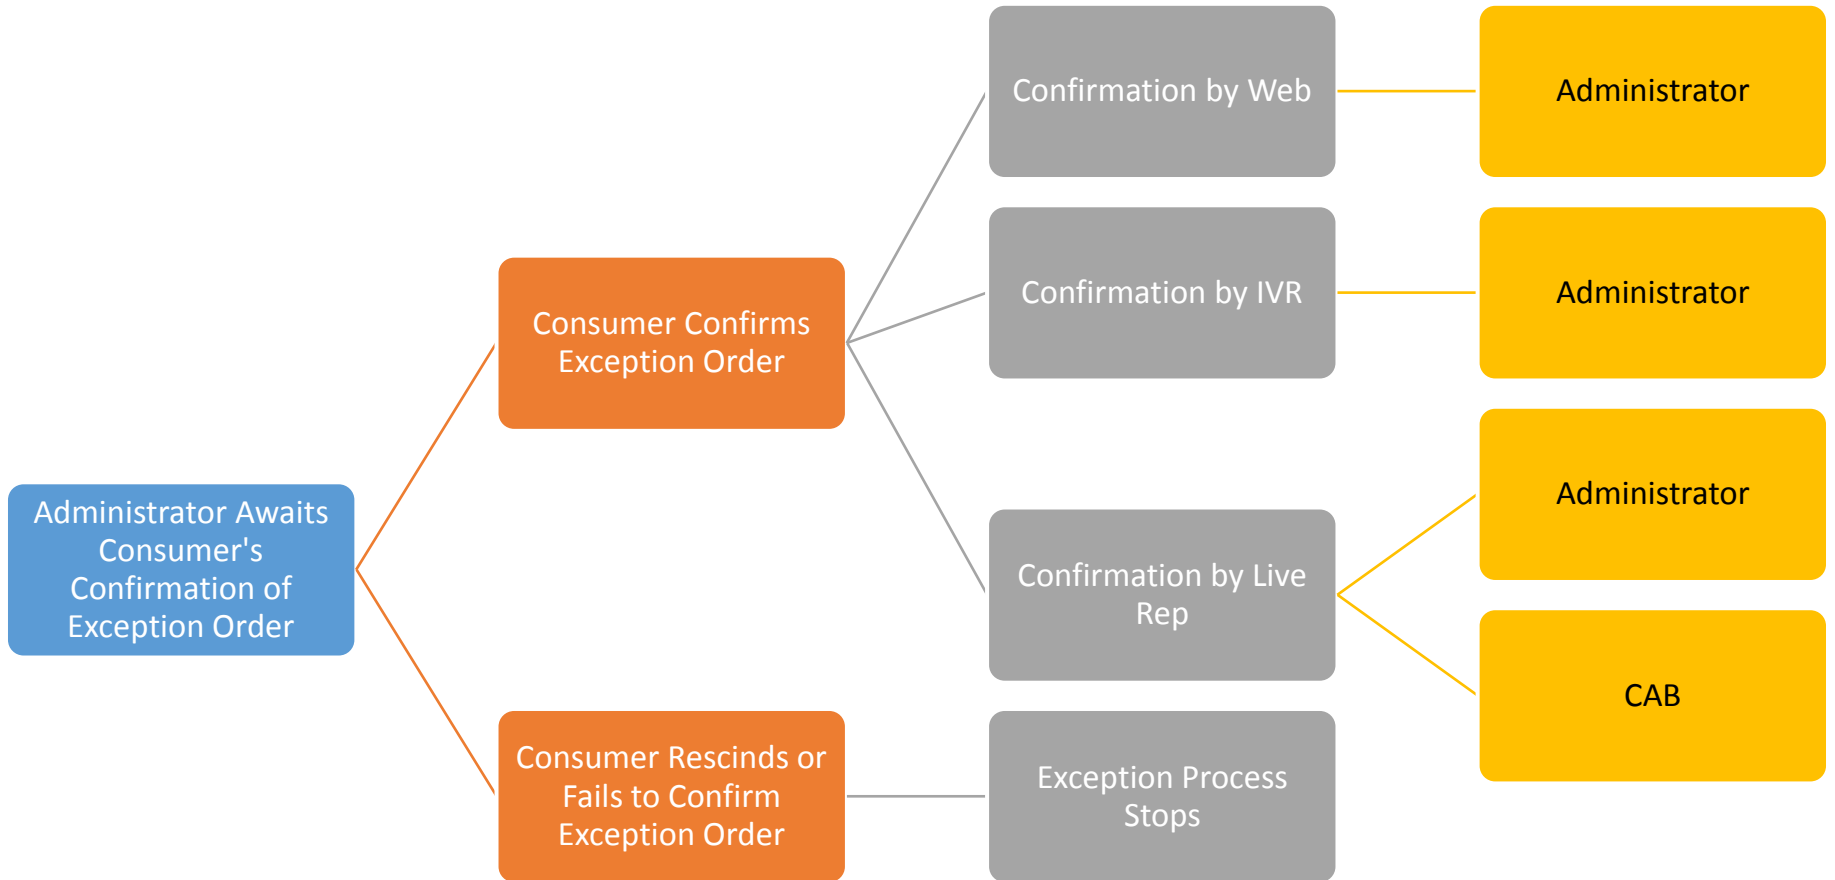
Administrator Awaits Consumer's Confirmation of Exception Order

Consumer Confirms Exception Order

Consumer Rescinds or Fails to Confirm Exception Order

Confirmation by Web

Confirmation by IVR

Confirmation by Live Rep

Exception Process Stops

Administrator

Administrator

Administrator

CAB